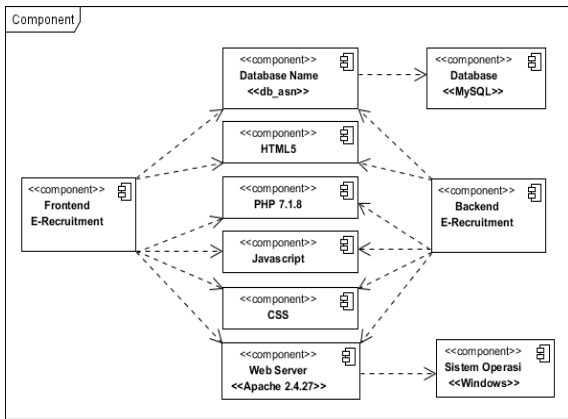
Component

<<component>>
Database Name
<<db_asn>>

<<component>>
Database
<<MySQL>>

<<component>>
HTML5

<<component>>
Frontend
E-Recruitment

<<component>>
PHP 7.1.8

<<component>>
Backend
E-Recruitment

<<component>>
Javascript

<<component>>
CSS

<<component>>
Web Server
<<Apache 2.4.27>>

<<component>>
Sistem Operasi
<<Windows>>